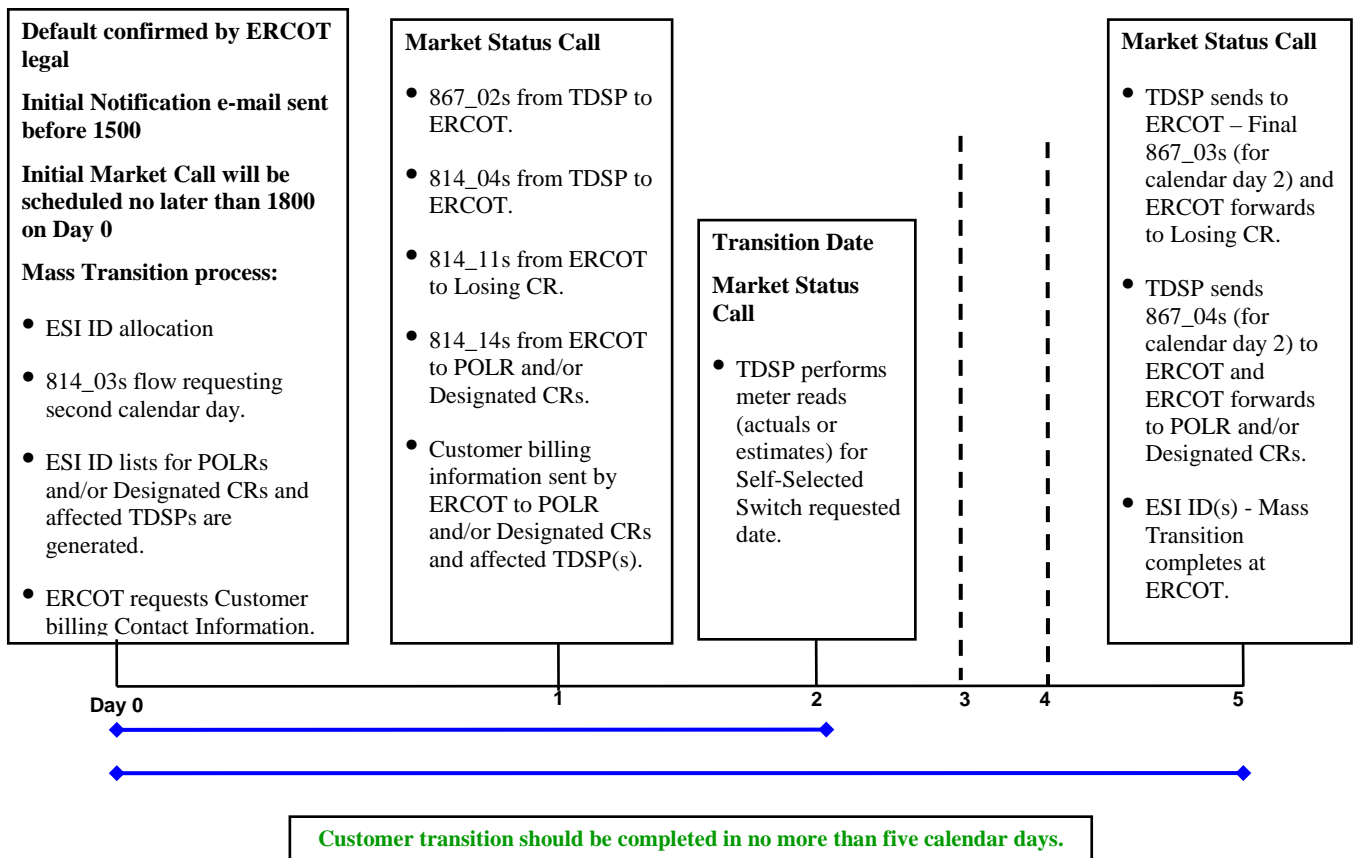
**Default confirmed by ERCOT legal**

**Initial Notification e-mail sent before 1500**

**Initial Market Call will be scheduled no later than 1800 on Day 0**

**Mass Transition process:**

- ESI ID allocation
- 814_03s flow requesting second calendar day.
- ESI ID lists for POLRs and/or Designated CRs and affected TDSPs are generated.
- ERCOT requests Customer billing Contact Information.

**Market Status Call**

- 867_02s from TDSP to ERCOT.
- 814_04s from TDSP to ERCOT.
- 814_11s from ERCOT to Losing CR.
- 814_14s from ERCOT to POLR and/or Designated CRs.
- Customer billing information sent by ERCOT to POLR and/or Designated CRs and affected TDSP(s).

**Transition Date**

**Market Status Call**

- TDSP performs meter reads (actuals or estimates) for Self-Selected Switch requested date.

**Market Status Call**

- TDSP sends to ERCOT – Final 867_03s (for calendar day 2) and ERCOT forwards to Losing CR.
- TDSP sends 867_04s (for calendar day 2) to ERCOT and ERCOT forwards to POLR and/or Designated CRs.
- ESI ID(s) - Mass Transition completes at ERCOT.

Day 0 1 2 3 4 5

Customer transition should be completed in no more than five calendar days.